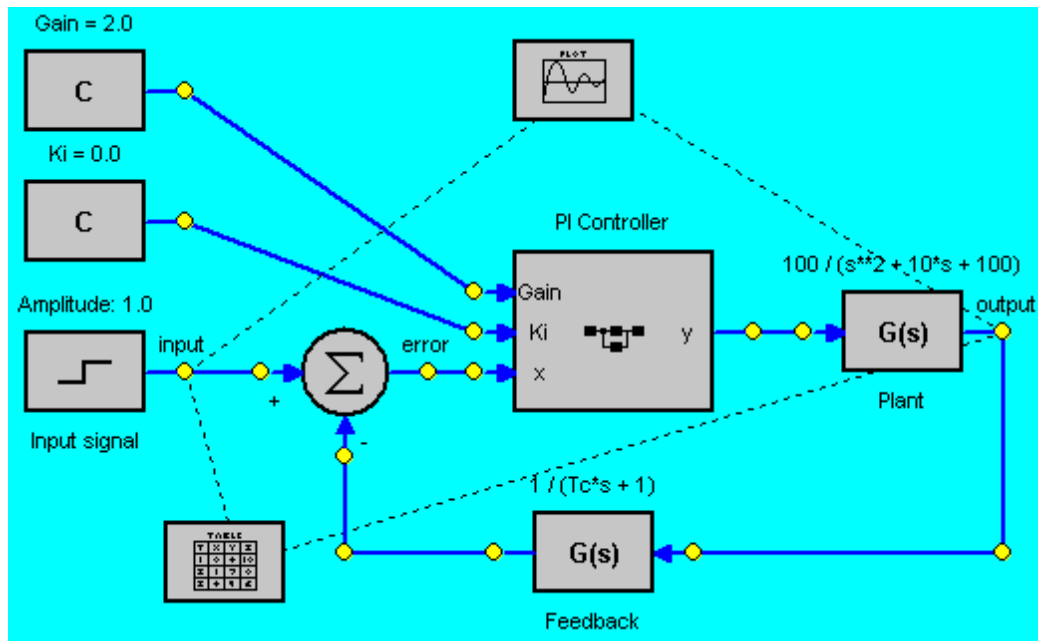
Gain = 2.0

C

Ki = 0.0

C

Amplitude: 1.0

Input signal

input

+

-

error

PI Controller

Gain

Ki

x

y

100 / (s**2 + 10*s + 100)

G(s)

output

Plant

1 / (Tc*s + 1)

G(s)

Feedback

PLOT

TABLE